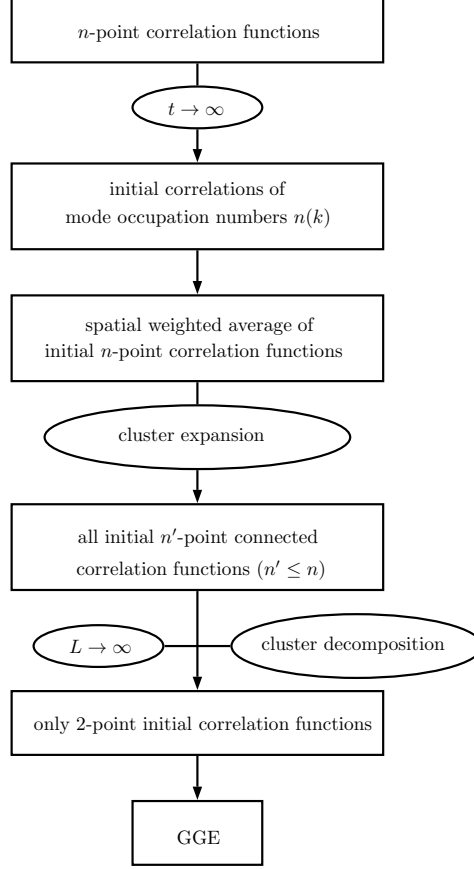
$n$-point correlation functions

$t \to \infty$

initial correlations of mode occupation numbers $n(k)$

spatial weighted average of initial $n$-point correlation functions

cluster expansion

all initial $n'$-point connected correlation functions $(n' \leq n)$

$L \to \infty$

cluster decomposition

only 2-point initial correlation functions

GGE